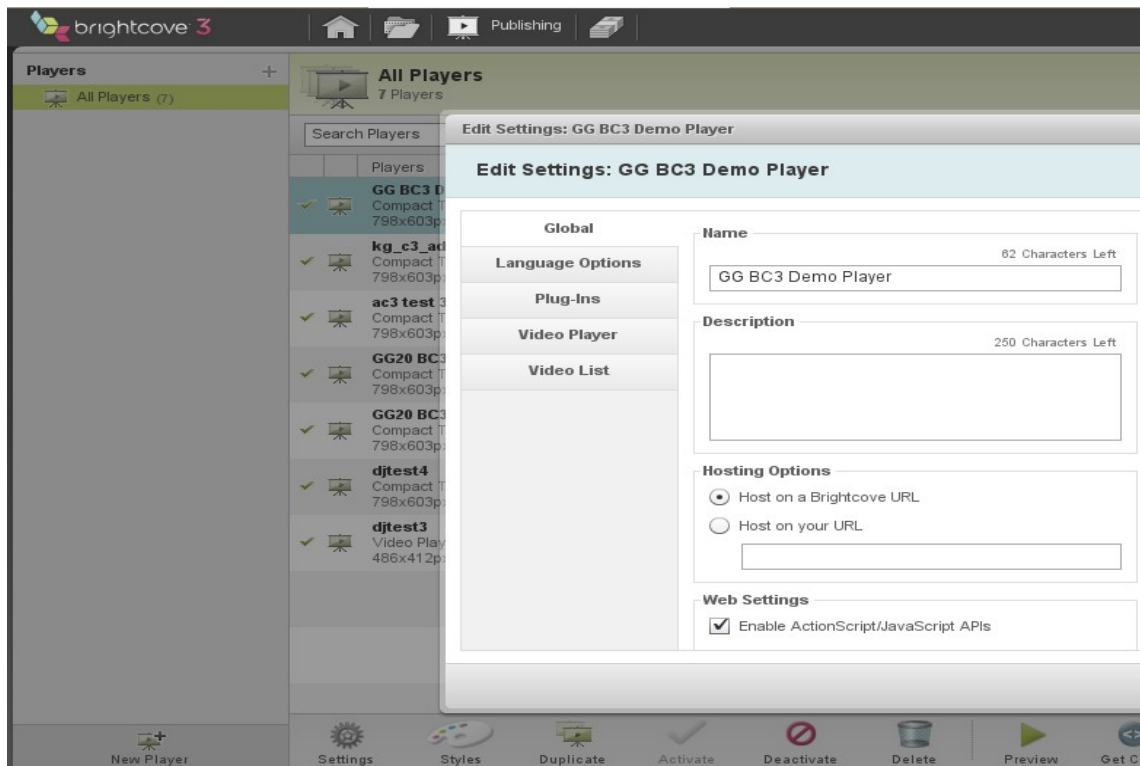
brightcove 3

Publishing

Players

All Players (7)

All Players
7 Players

Search Players

Players

GG BC3 D
Compact T
798x603p

kg_c3_ad
Compact T
798x603p

ac3 test 3
Compact T
798x603p

GG20 BC3
Compact T
798x603p

GG20 BC3
Compact T
798x603p

djtest4
Compact T
798x603p

djtest3
Video Play
486x412p

Edit Settings: GG BC3 Demo Player

Edit Settings: GG BC3 Demo Player

Global

Language Options

Plug-Ins

Video Player

Video List

Name

62 Characters Left

GG BC3 Demo Player

Description

250 Characters Left

Hosting Options

Host on a Brightcove URL

Host on your URL

Web Settings

Enable ActionScript/JavaScript APIs

New Player

Settings

Styles

Duplicate

Activate

Deactivate

Delete

Preview

Get C